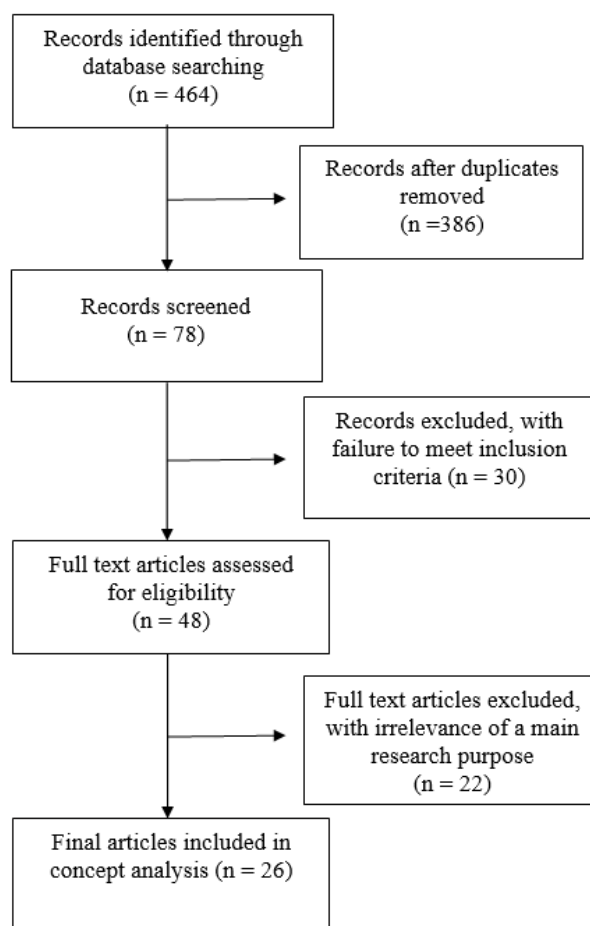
Records identified through database searching
(n = 464)

Records after duplicates removed
(n =386)

Records screened
(n = 78)

Records excluded, with failure to meet inclusion criteria (n = 30)

Full text articles assessed for eligibility
(n = 48)

Full text articles excluded, with irrelevance of a main research purpose
(n = 22)

Final articles included in concept analysis (n = 26)